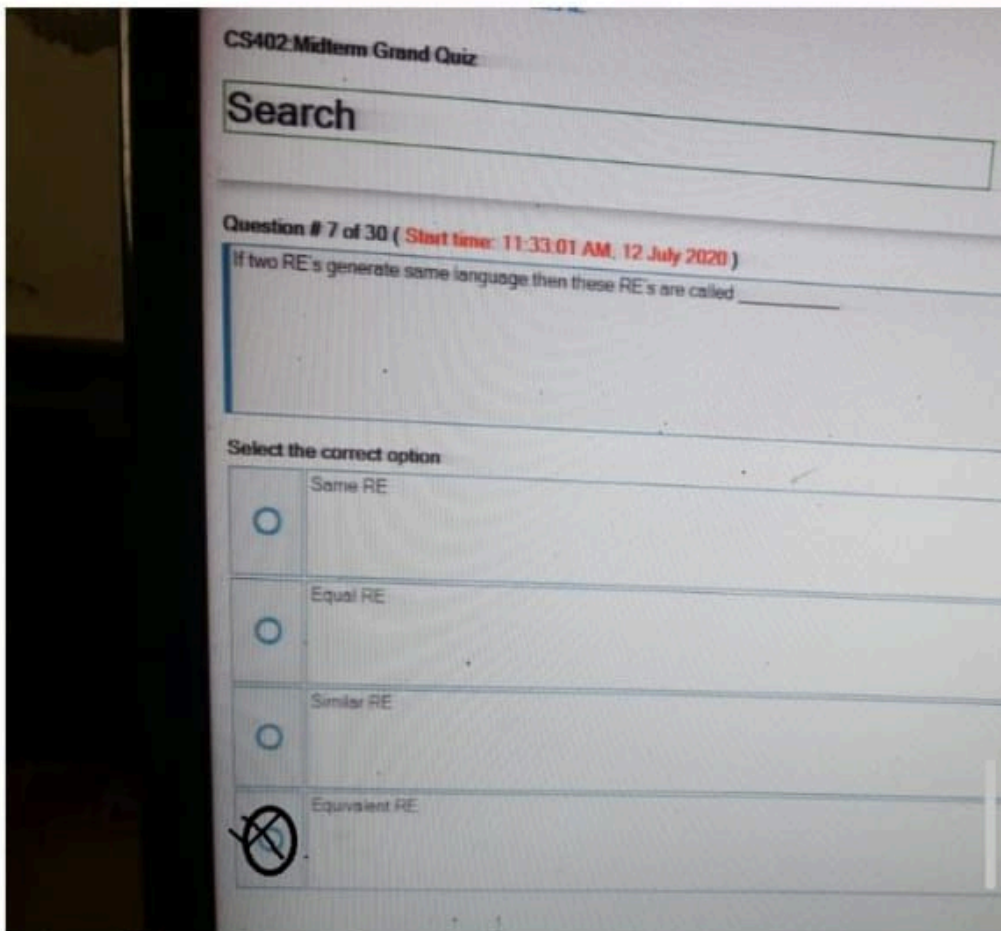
CS402:Midterm Grand Quiz

Search

Question # 7 of 30 ( Start time: 11:33:01 AM, 12 July 2020 )

If two RE's generate same language then these RE's are called ________

Select the correct option

Same RE

Equal RE

Similar RE

Equivalent RE